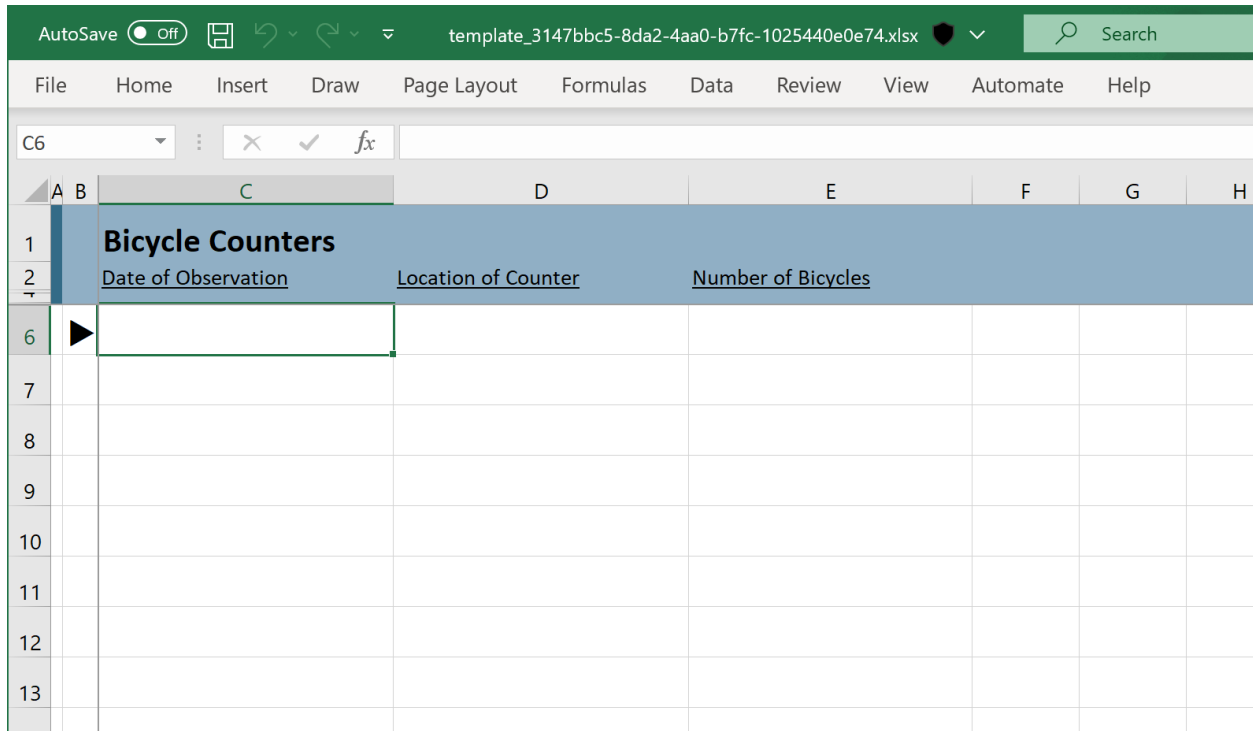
AutoSave Off template_3147bbc5-8da2-4aa0-b7fc-1025440e0e74.xlsx Search

File Home Insert Draw Page Layout Formulas Data Review View Automate Help

C6 $fx$

| | A | B | C | D | E | F | G | H |
|---|---|---|---|---|---|---|---|---|
| 1 | | | **Bicycle Counters** | | | | | |
| 2 | | | Date of Observation | Location of Counter | Number of Bicycles | | | |
| 6 | | ▶ | | | | | | |
| 7 | | | | | | | | |
| 8 | | | | | | | | |
| 9 | | | | | | | | |
| 10 | | | | | | | | |
| 11 | | | | | | | | |
| 12 | | | | | | | | |
| 13 | | | | | | | | |